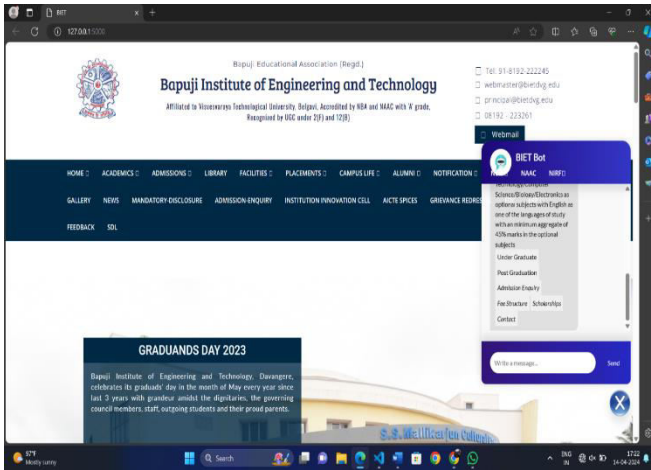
BIET

127.0.0.1:5000

Bapuji Educational Association (Regd.)

Bapuji Institute of Engineering and Technology

Affiliated to Visvesvaraya Technological University, Belgavi, Accredited by NBA and NAAC with 'A' grade, Recognized by UGC under 2(F) and 12(B)

Tel: 91-8192-222245
webmaster@bietdvg.edu
principal@bietdvg.edu
08192 - 223261

Webmail

HOME ACADEMICS ADMISSIONS LIBRARY FACILITIES PLACEMENTS CAMPUS LIFE ALUMNI NOTIFICATION

GALLERY NEWS MANDATORY-DISCLOSURE ADMISSION-ENQUIRY INSTITUTION INNOVATION CELL AICTE SPICES GRIEVANCE REDRES

FEEDBACK SDL

BIET Bot

NAAC NIRF

Technology/Computer Science/Biology/Electronics as optional subjects with English as one of the languages of study with an minimum aggregate of 45% marks in the optional subjects

Under Graduate

Post Graduation

Admission Enquiry

Fee Structure Scholarships

Contact

Write a message...

Send

GRADUANDS DAY 2023

Bapuji Institute of Engineering and Technology, Davangere, celebrates its graduands' day in the month of May every year since last 3 years with grandeur amidst the dignitaries, the governing council members, staff, outgoing students and their proud parents.

S.S. Mallikarjun

37°F
Mostly sunny

Search

ENG IN

17:22
14-04-2024